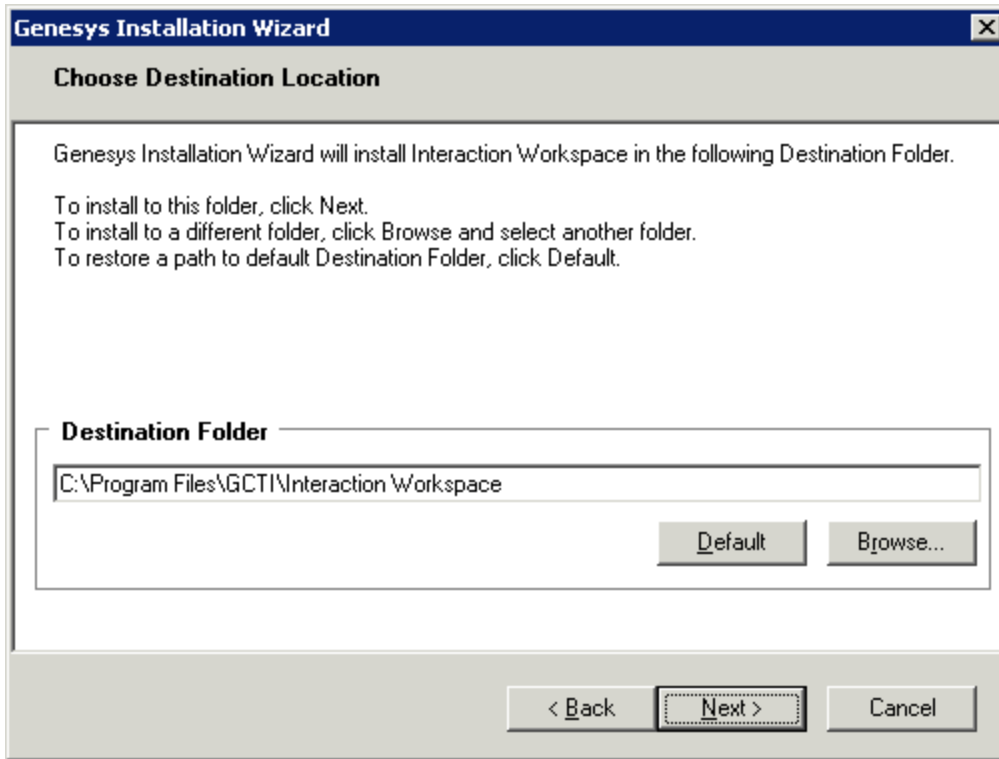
Genesys Installation Wizard

Choose Destination Location

Genesys Installation Wizard will install Interaction Workspace in the following Destination Folder.

To install to this folder, click Next.
To install to a different folder, click Browse and select another folder.
To restore a path to default Destination Folder, click Default.

Destination Folder

C:\Program Files\GCTI\Interaction Workspace

Default

Browse...

< Back

Next >

Cancel